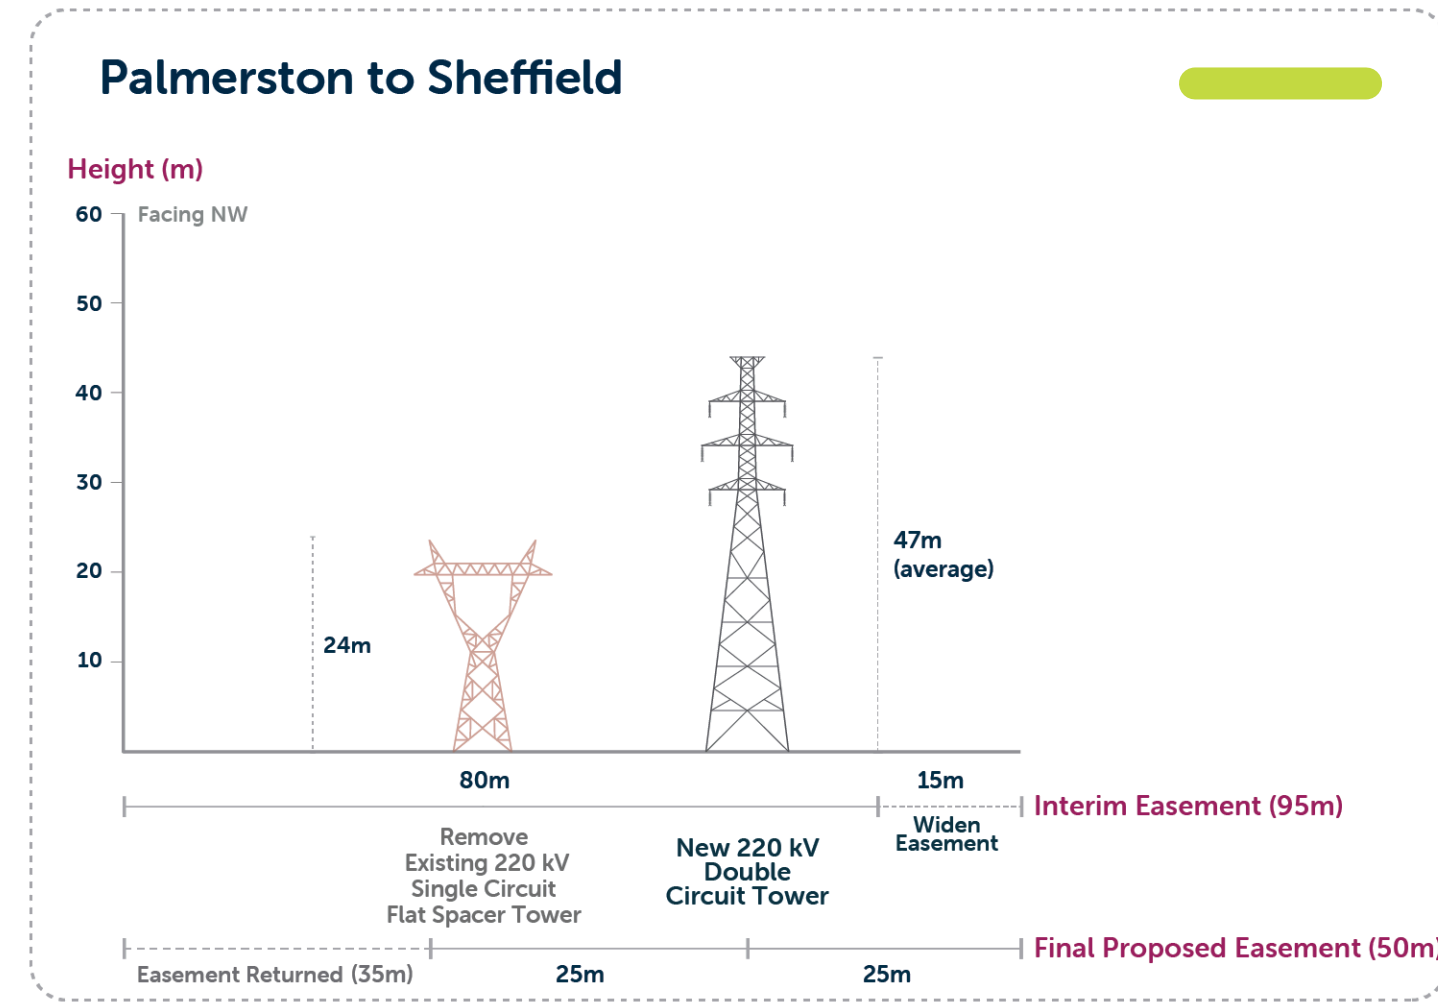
Palmerston to Sheffield

Height (m)

60 Facing NW
50
40
30
20
10

24m

47m (average)

80m

15m

Interim Easement (95m)

Widen Easement

Remove Existing 220 kV Single Circuit Flat Spacer Tower

New 220 kV Double Circuit Tower

Final Proposed Easement (50m)

Easement Returned (35m)

25m

25m